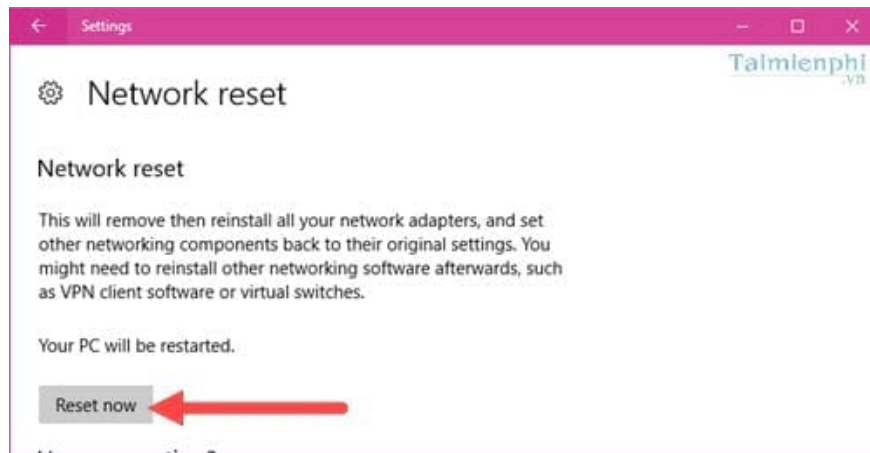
Settings

Taimienphi .vn

Network reset

Network reset

This will remove then reinstall all your network adapters, and set other networking components back to their original settings. You might need to reinstall other networking software afterwards, such as VPN client software or virtual switches.

Your PC will be restarted.

Reset now

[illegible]